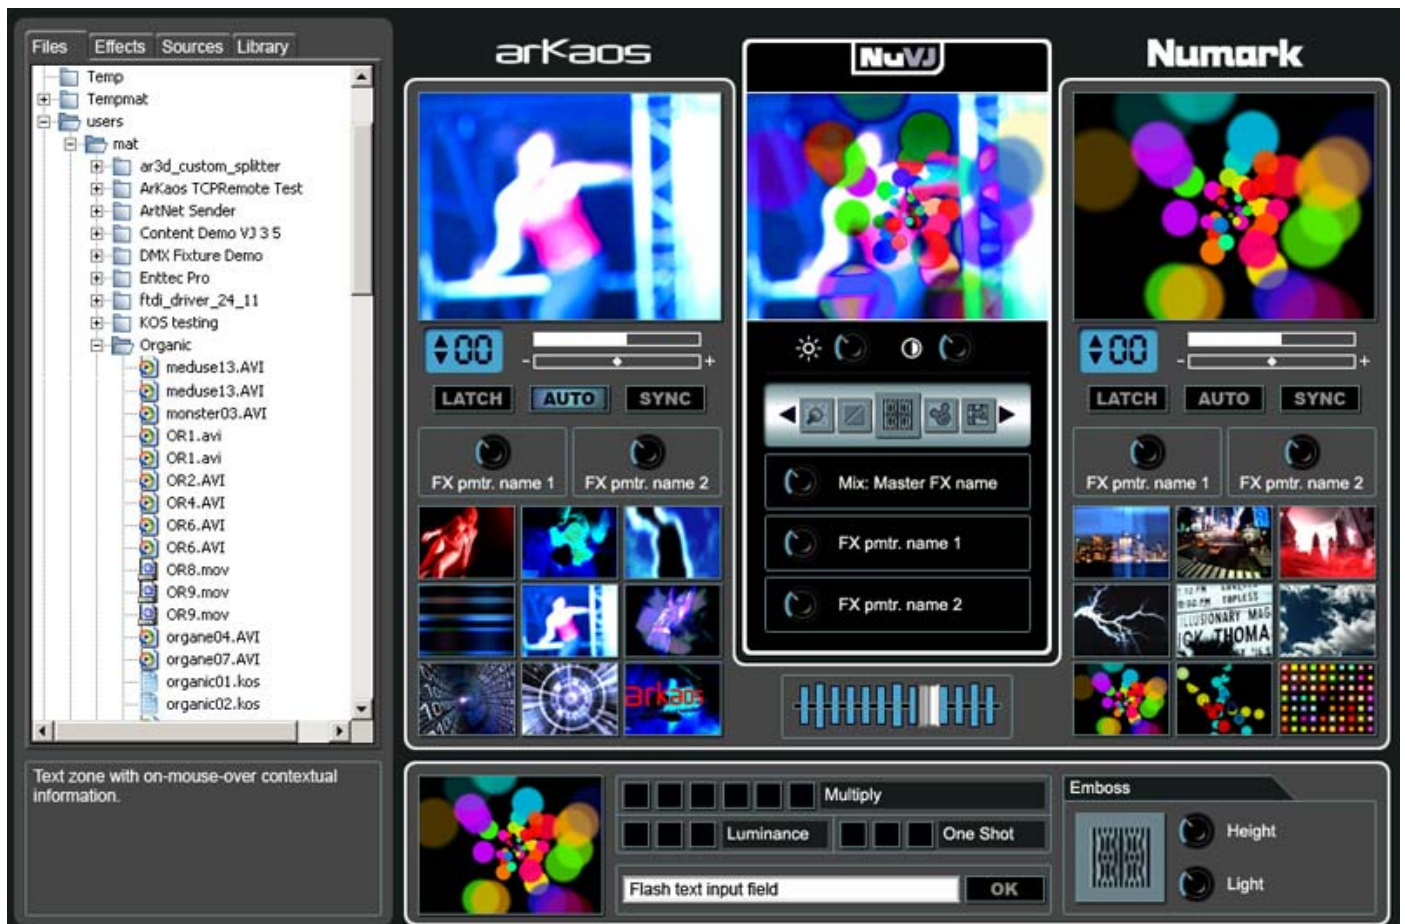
Files | Effects | Sources | Library

Temp
Tempmat
users
mat
ar3d_custom_splitter
ArKaos TCPRemote Test
ArtNet Sender
Content Demo VJ 3 5
DMX Fixture Demo
Enttec Pro
ftdi_driver_24_11
KOS testing
Organic
meduse13.AVI
meduse13.AVI
monster03.AVI
OR1.avi
OR1.avi
OR2.AVI
OR4.AVI
OR6.AVI
OR6.AVI
OR8.mov
OR9.mov
OR9.mov
organe04.AVI
organe07.AVI
organic01.kos
organic02.kos

Text zone with on-mouse-over contextual information.

arKaos

00
LATCH AUTO SYNC
FX pmtr. name 1
FX pmtr. name 2

NuVJ

Mix: Master FX name
FX pmtr. name 1
FX pmtr. name 2

Numark

00
LATCH AUTO SYNC
FX pmtr. name 1
FX pmtr. name 2

Multiply
Luminance
One Shot
Flash text input field
OK

Emboss
Height
Light